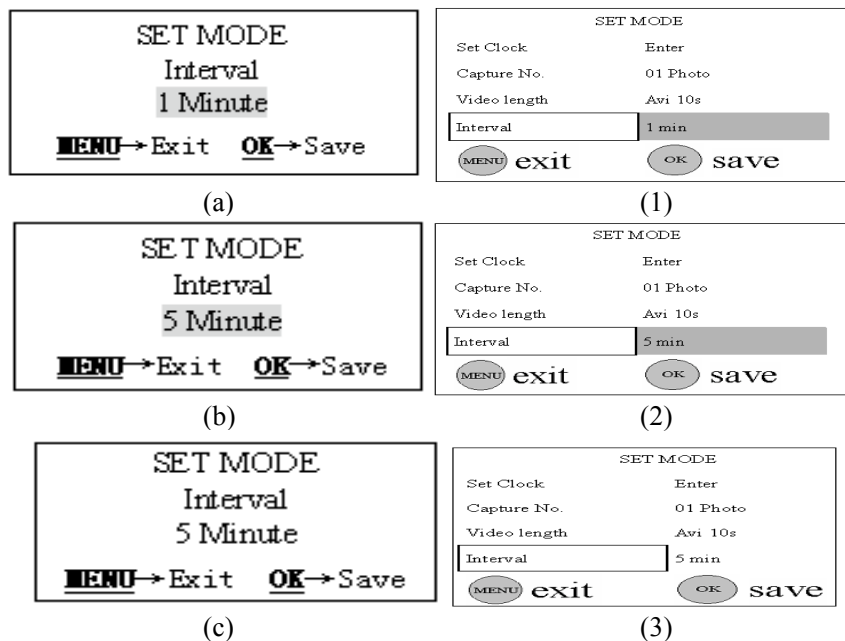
SET MODE
Interval
1 Minute
MENU→Exit OK→Save

(a)

SET MODE

| Set Clock | Enter |
|---|---|
| Capture No. | 01 Photo |
| Video length | Avi 10s |
| Interval | 1 min |

MENU exit OK save

(1)

SET MODE
Interval
5 Minute
MENU→Exit OK→Save

(b)

SET MODE

| Set Clock | Enter |
|---|---|
| Capture No. | 01 Photo |
| Video length | Avi 10s |
| Interval | 5 min |

MENU exit OK save

(2)

SET MODE
Interval
5 Minute
MENU→Exit OK→Save

(c)

SET MODE

| Set Clock | Enter |
|---|---|
| Capture No. | 01 Photo |
| Video length | Avi 10s |
| Interval | 5 min |

MENU exit OK save

(3)